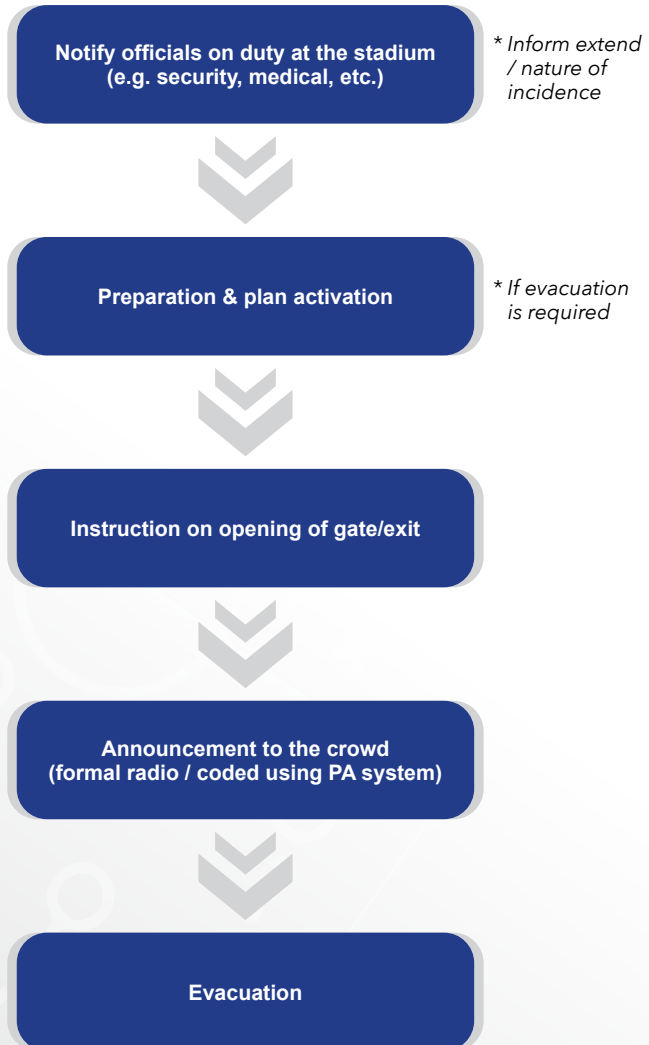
Notify officials on duty at the stadium (e.g. security, medical, etc.)

* Inform extend / nature of incidence

Preparation & plan activation

* If evacuation is required

Instruction on opening of gate/exit

Announcement to the crowd (formal radio / coded using PA system)

Evacuation